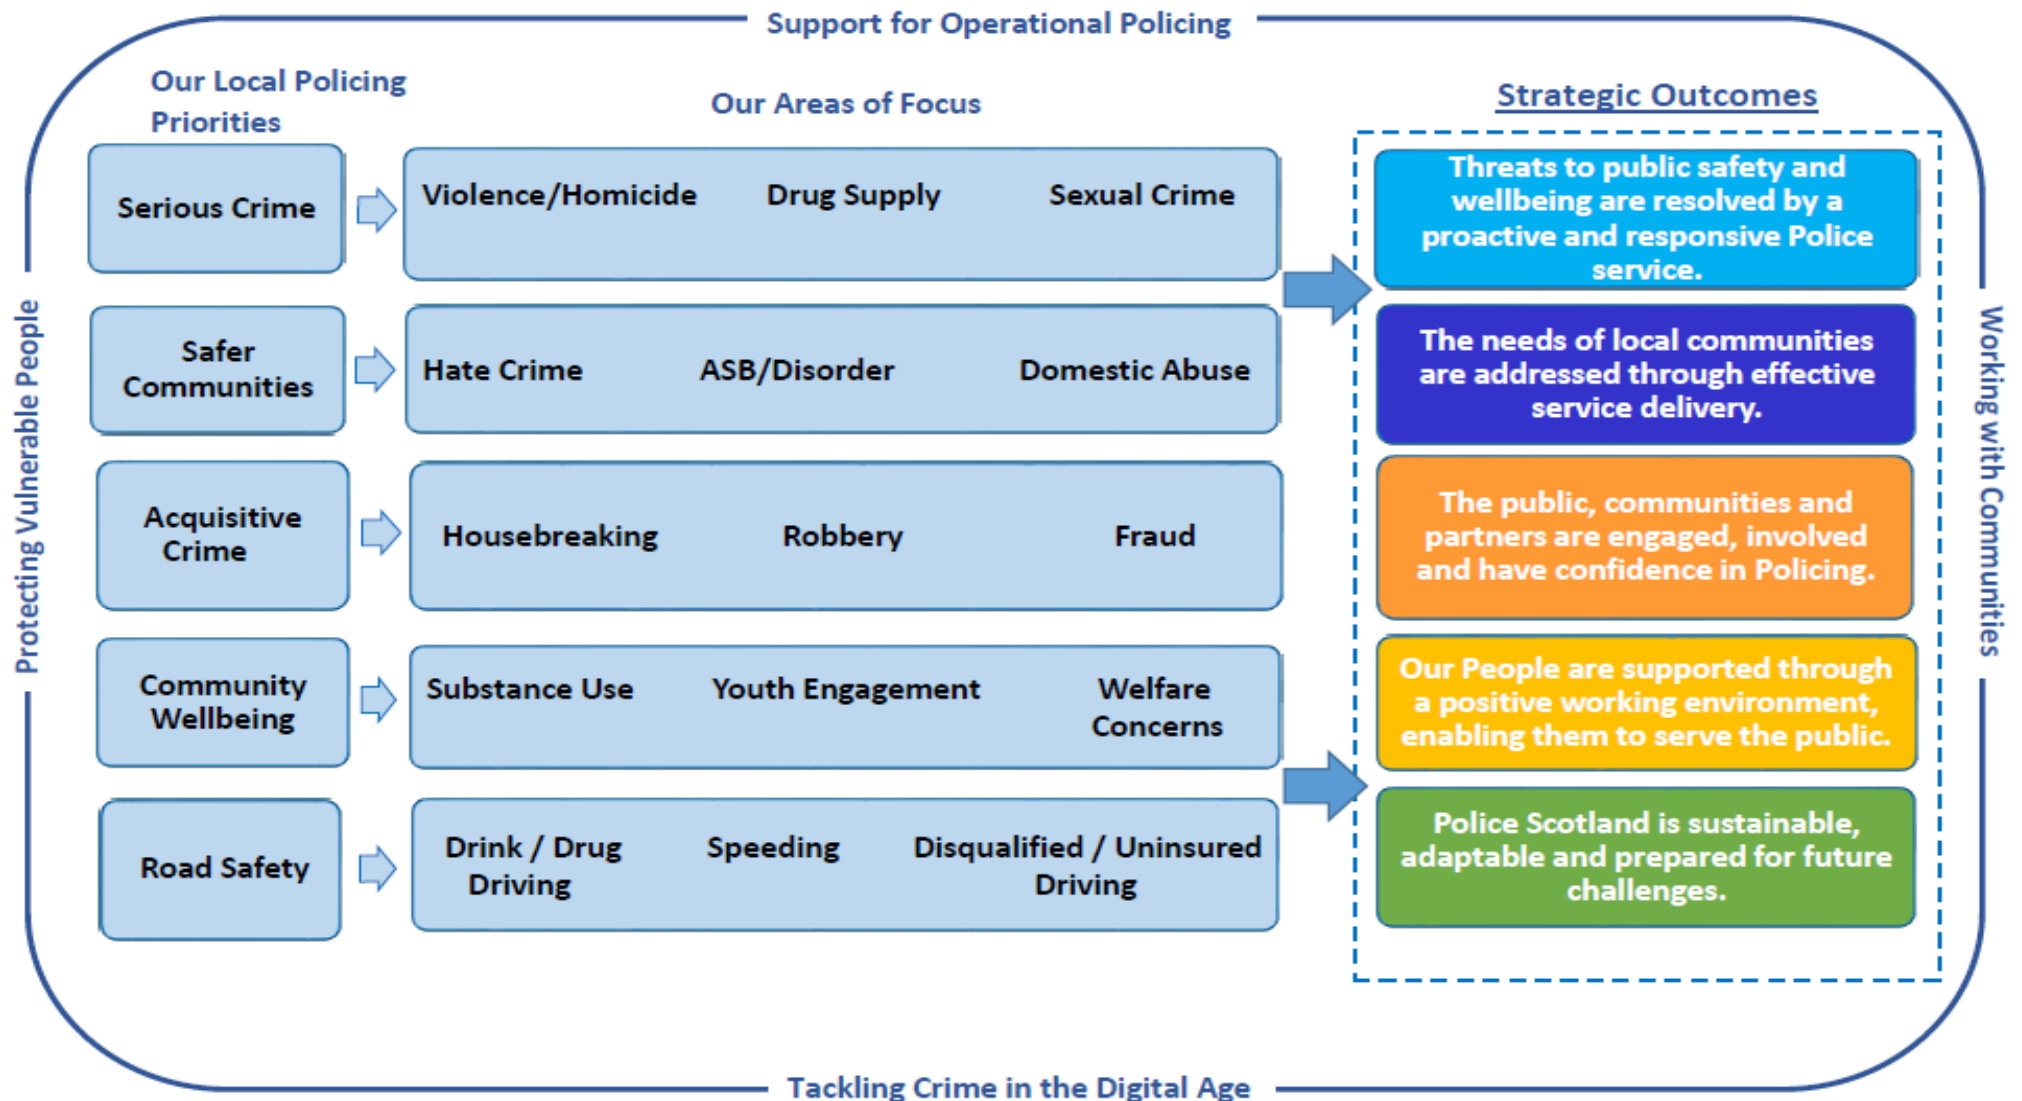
Support for Operational Policing

Our Local Policing Priorities

Our Areas of Focus

Strategic Outcomes

Serious Crime

Violence/Homicide Drug Supply Sexual Crime

Threats to public safety and wellbeing are resolved by a proactive and responsive Police service.

Safer Communities

Hate Crime ASB/Disorder Domestic Abuse

The needs of local communities are addressed through effective service delivery.

Acquisitive Crime

Housebreaking Robbery Fraud

The public, communities and partners are engaged, involved and have confidence in Policing.

Community Wellbeing

Substance Use Youth Engagement Welfare Concerns

Our People are supported through a positive working environment, enabling them to serve the public.

Road Safety

Drink / Drug Driving Speeding Disqualified / Uninsured Driving

Police Scotland is sustainable, adaptable and prepared for future challenges.

Protecting Vulnerable People

Working with Communities

Tackling Crime in the Digital Age